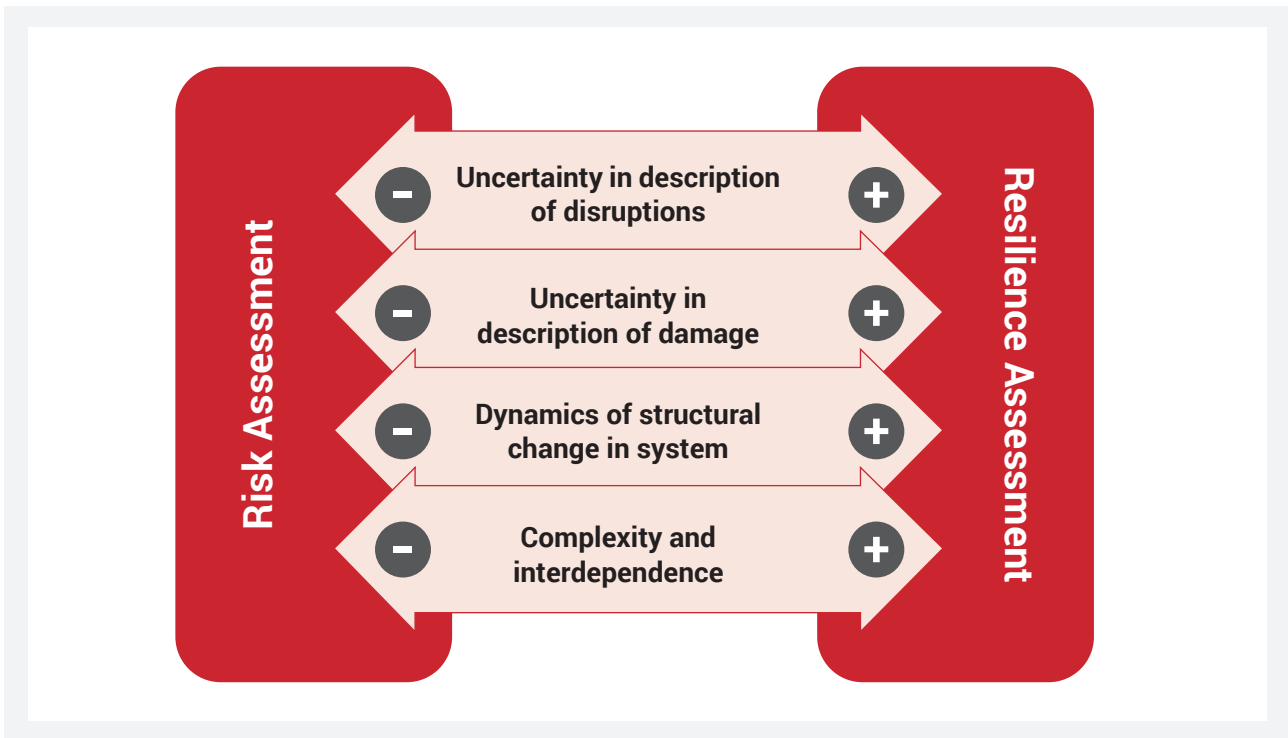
Risk Assessment

Resilience Assessment

-
Uncertainty in description of disruptions
+

-
Uncertainty in description of damage
+

-
Dynamics of structural change in system
+

-
Complexity and interdependence
+